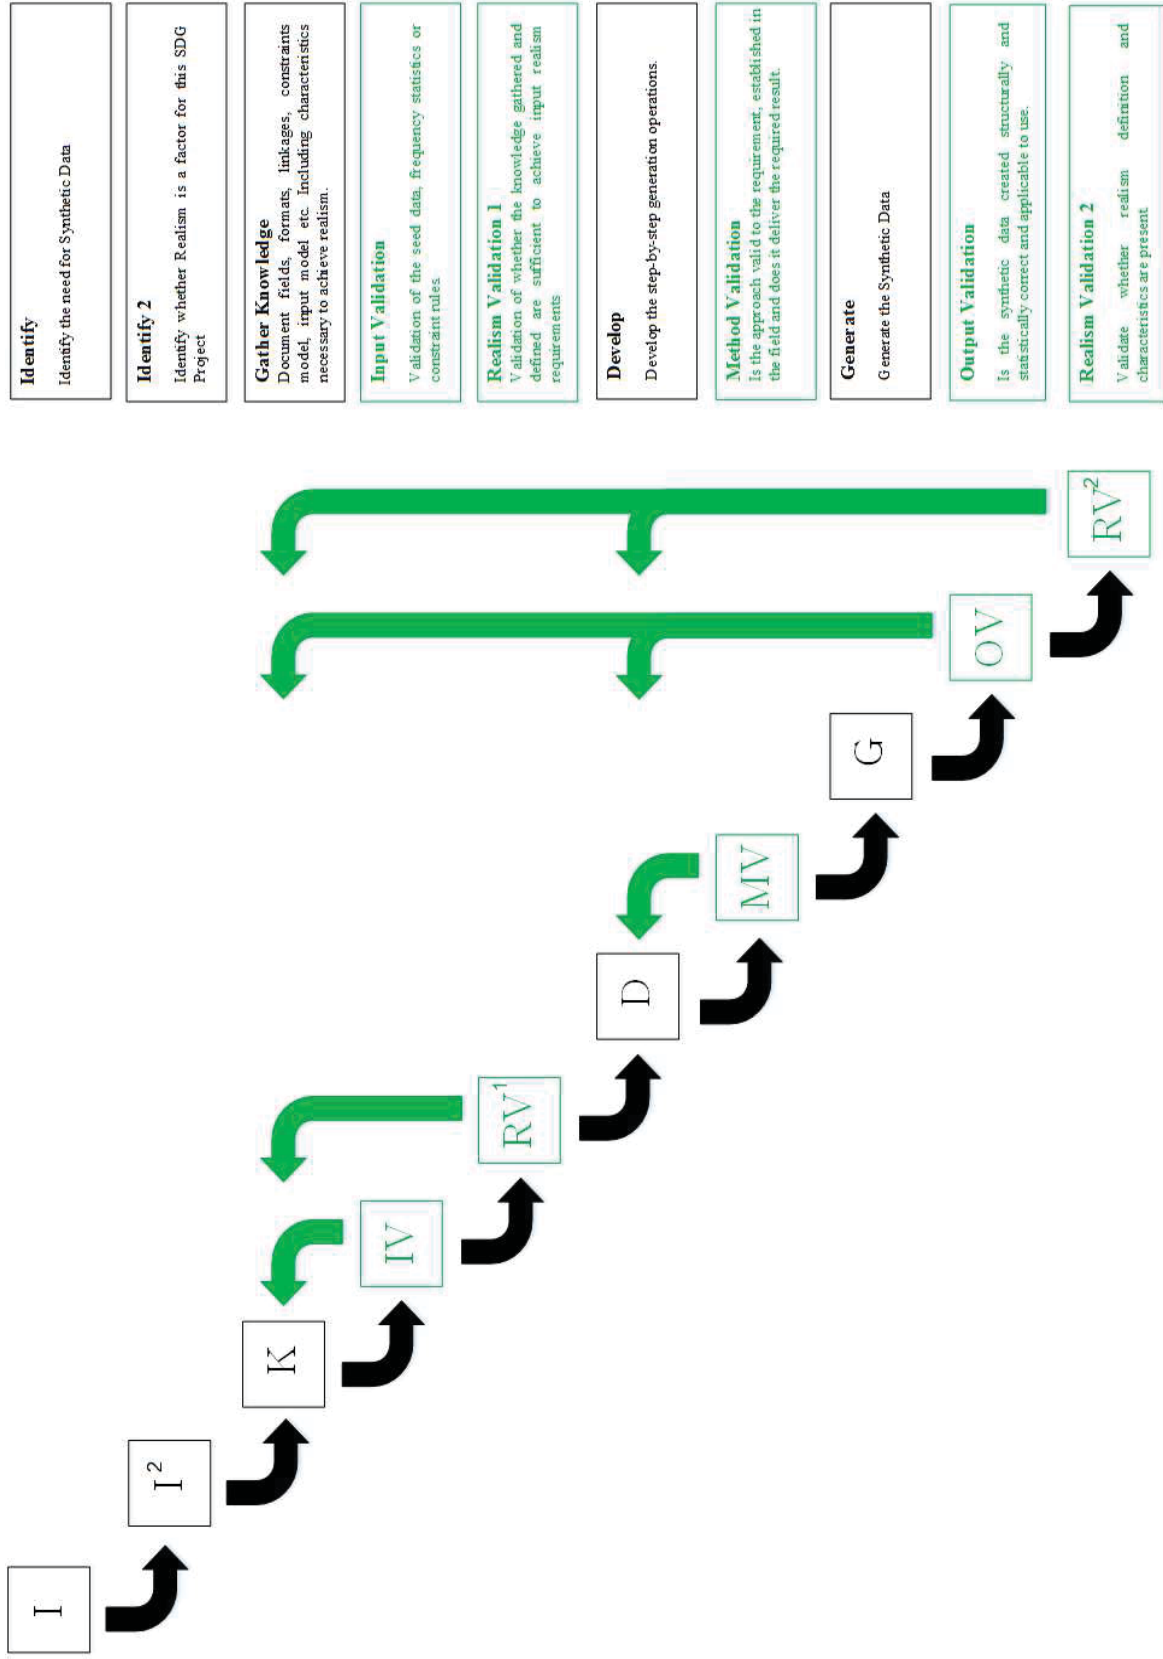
Identify
Identify the need for Synthetic Data

Identify 2
Identify whether Realism is a factor for this SDG Project

Gather Knowledge
Document fields, formats, linkages, constraints model, input model etc. Including characteristics necessary to achieve realism.

Input Validation
Validation of the seed data, frequency statistics or constraint rules

Realism Validation 1
Validation of whether the knowledge gathered and defined are sufficient to achieve input realism requirements

Develop
Develop the step-by-step generation operations.

Method Validation
Is the approach valid to the requirement, established in the field and does it deliver the required result.

Generate
Generate the Synthetic Data

Output Validation
Is the synthetic data created structurally and statistically correct and applicable to use.

Realism Validation 2
Validate whether realism definition and characteristics are present

I
$I^2$
K
IV
$RV^1$
D
MV
G
OV
$RV^2$